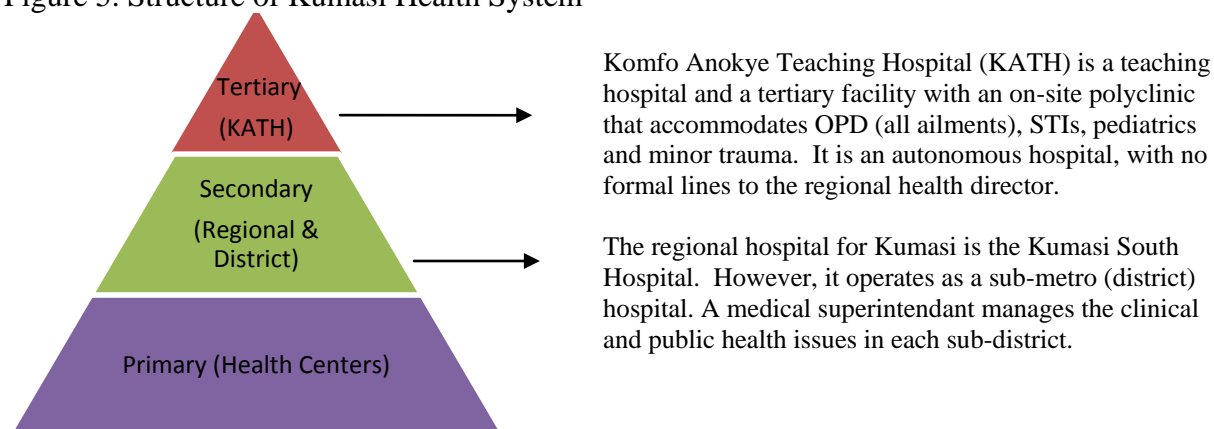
Figure 5: Structure of Kumasi Health System

Tertiary (KATH)

Secondary (Regional & District)

Primary (Health Centers)

Komfo Anokye Teaching Hospital (KATH) is a teaching hospital and a tertiary facility with an on-site polyclinic that accommodates OPD (all ailments), STIs, pediatrics and minor trauma. It is an autonomous hospital, with no formal lines to the regional health director.

The regional hospital for Kumasi is the Kumasi South Hospital. However, it operates as a sub-metro (district) hospital. A medical superintendant manages the clinical and public health issues in each sub-district.